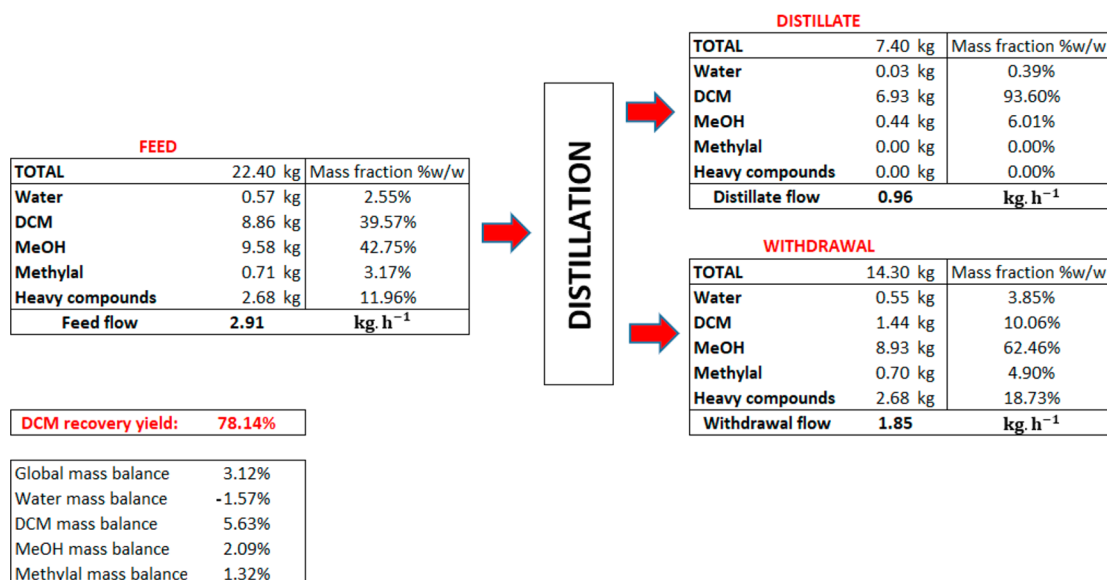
FEED

| TOTAL | 22.40 kg | Mass fraction %w/w |
|---|---|---|
| Water | 0.57 kg | 2.55% |
| DCM | 8.86 kg | 39.57% |
| MeOH | 9.58 kg | 42.75% |
| Methylal | 0.71 kg | 3.17% |
| Heavy compounds | 2.68 kg | 11.96% |
| Feed flow | 2.91 | $kg.h^{-1}$ |

DISTILLATION

DISTILLATE

| TOTAL | 7.40 kg | Mass fraction %w/w |
|---|---|---|
| Water | 0.03 kg | 0.39% |
| DCM | 6.93 kg | 93.60% |
| MeOH | 0.44 kg | 6.01% |
| Methylal | 0.00 kg | 0.00% |
| Heavy compounds | 0.00 kg | 0.00% |
| Distillate flow | 0.96 | $kg.h^{-1}$ |

WITHDRAWAL

| TOTAL | 14.30 kg | Mass fraction %w/w |
|---|---|---|
| Water | 0.55 kg | 3.85% |
| DCM | 1.44 kg | 10.06% |
| MeOH | 8.93 kg | 62.46% |
| Methylal | 0.70 kg | 4.90% |
| Heavy compounds | 2.68 kg | 18.73% |
| Withdrawal flow | 1.85 | $kg.h^{-1}$ |

DCM recovery yield: 78.14%

| Global mass balance | 3.12% |
|---|---|
| Water mass balance | -1.57% |
| DCM mass balance | 5.63% |
| MeOH mass balance | 2.09% |
| Methylal mass balance | 1.32% |